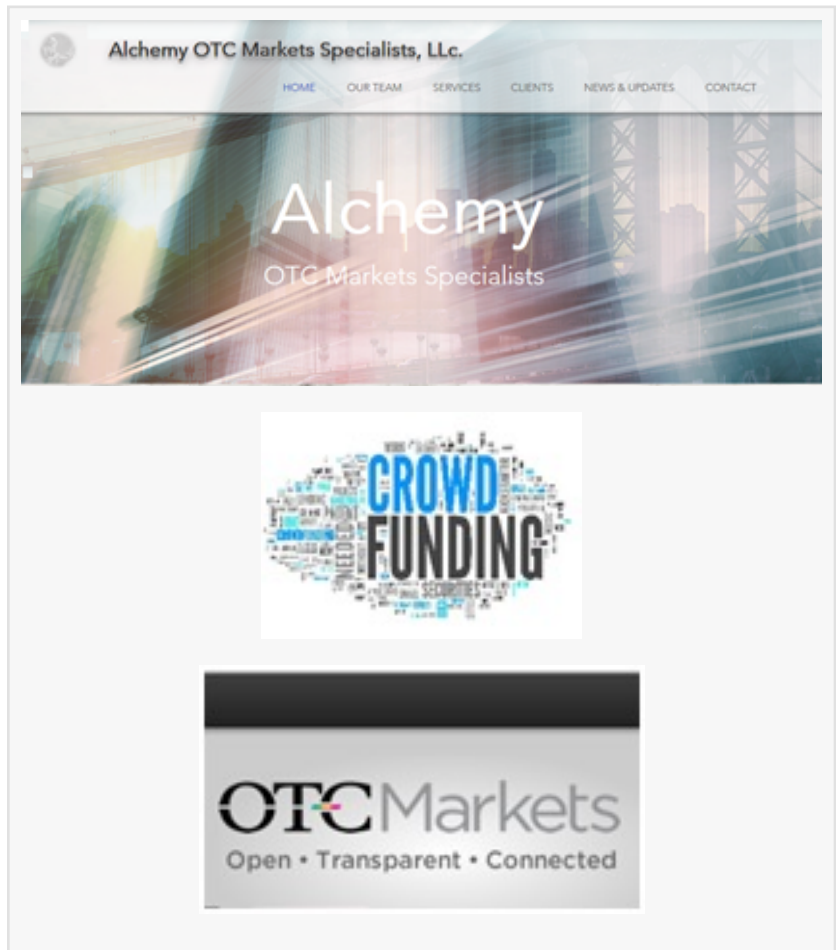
Alchemy OTC Markets Specialists, LLc.

HOME OUR TEAM SERVICES CLIENTS NEWS & UPDATES CONTACT

Alchemy

OTC Markets Specialists

CROWD FUNDING

NEED SECURITIES

OTC Markets

Open • Transparent • Connected